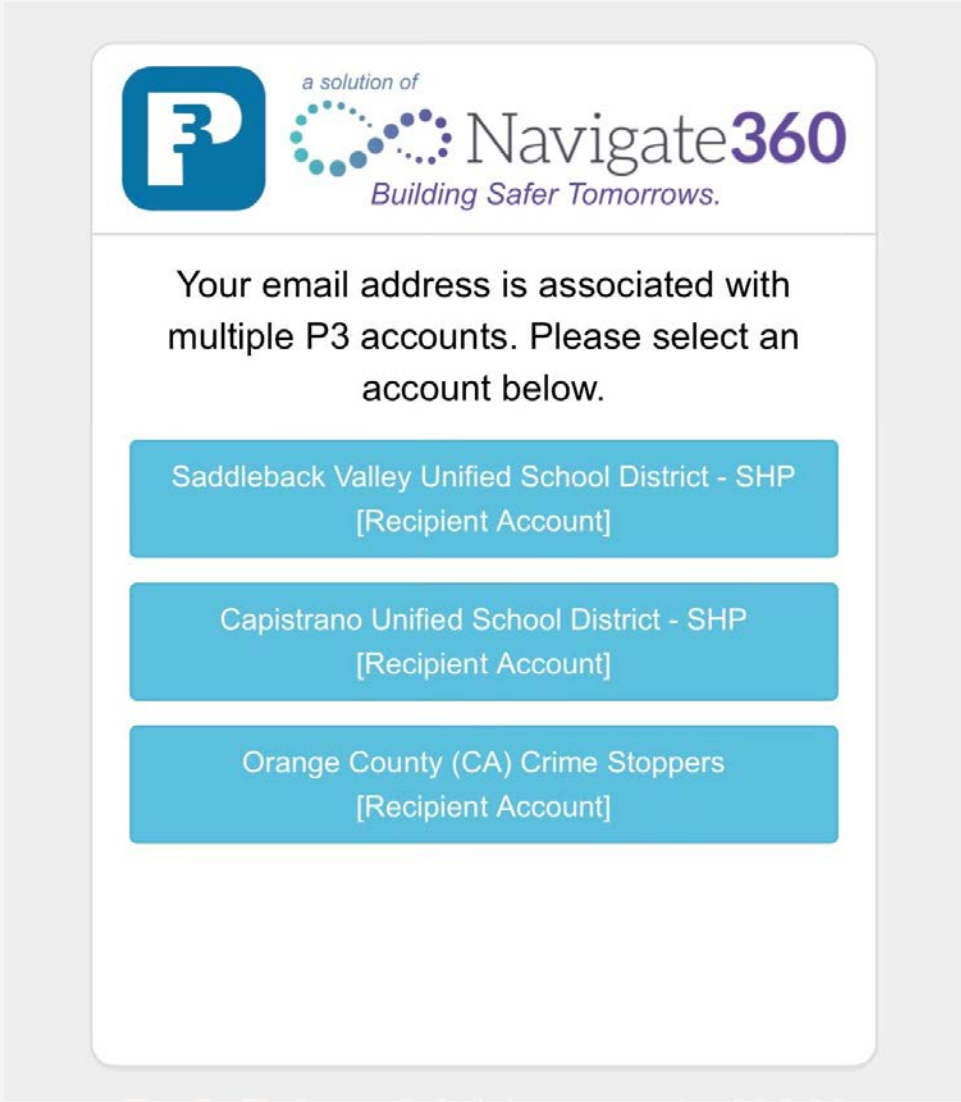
P3

a solution of
Navigate360
Building Safer Tomorrows.

Your email address is associated with multiple P3 accounts. Please select an account below.

Saddleback Valley Unified School District - SHP
[Recipient Account]

Capistrano Unified School District - SHP
[Recipient Account]

Orange County (CA) Crime Stoppers
[Recipient Account]